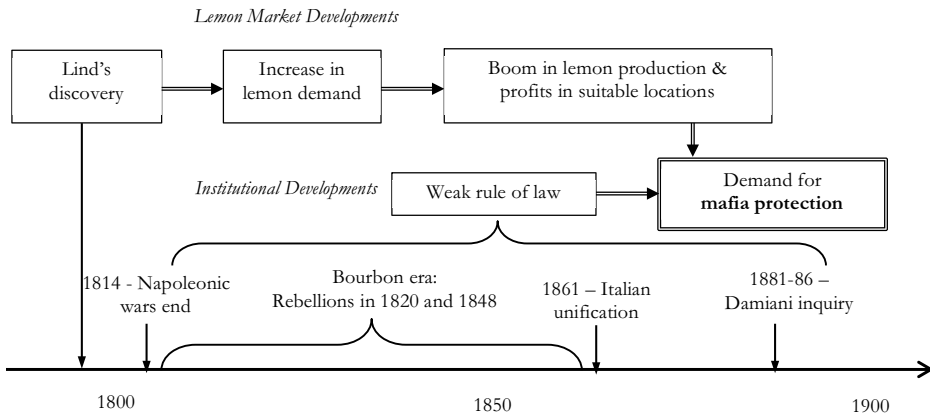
Lemon Market Developments

Lind's discovery

Increase in lemon demand

Boom in lemon production & profits in suitable locations

Institutional Developments

Weak rule of law

Demand for **mafia protection**

1814 - Napoleonic wars end

Bourbon era: Rebellions in 1820 and 1848

1861 – Italian unification

1881-86 – Damiani inquiry

1800

1850

1900